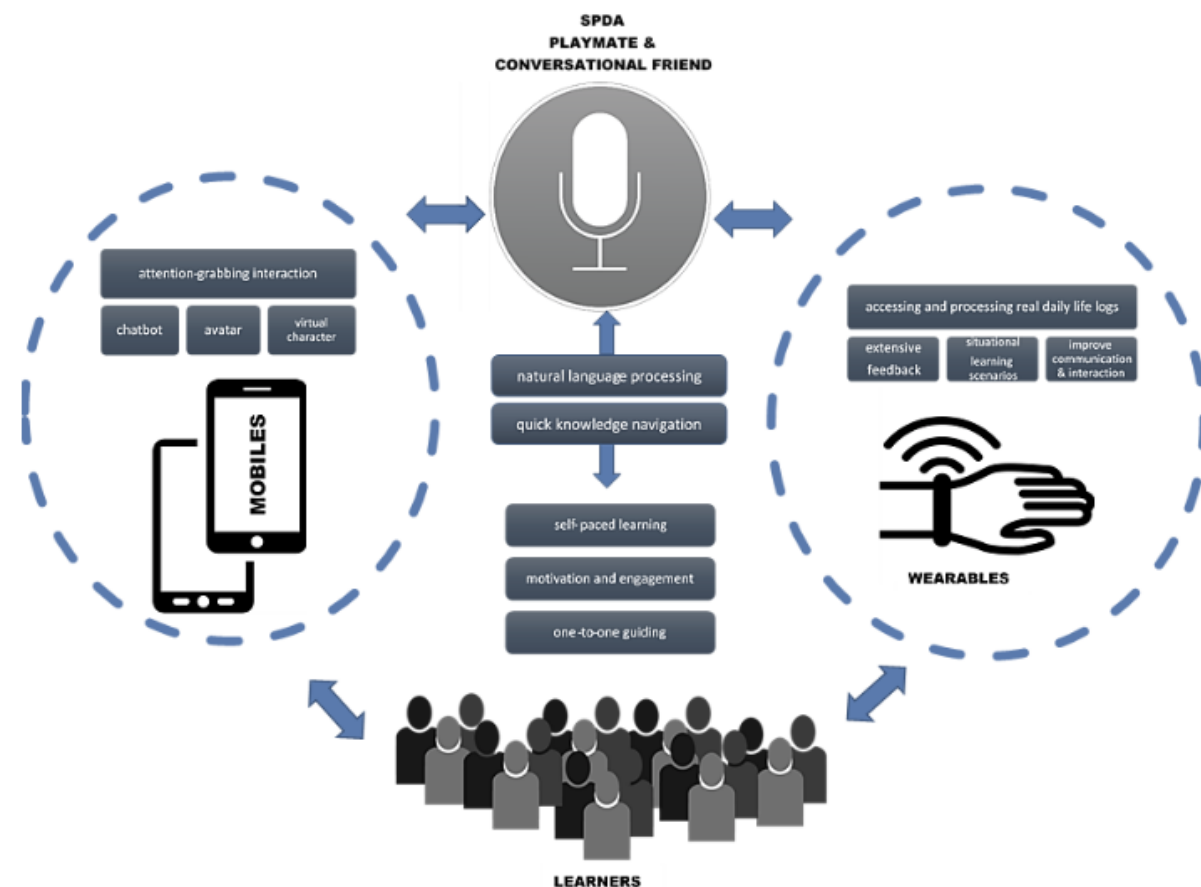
SPDA
PLAYMATE &
CONVERSATIONAL FRIEND

attention-grabbing interaction

chatbot

avatar

virtual character

MOBILES

natural language processing

quick knowledge navigation

self-paced learning

motivation and engagement

one-to-one guiding

accessing and processing real daily life logs

extensive feedback

situational learning scenarios

improve communication & interaction

WEARABLES

LEARNERS